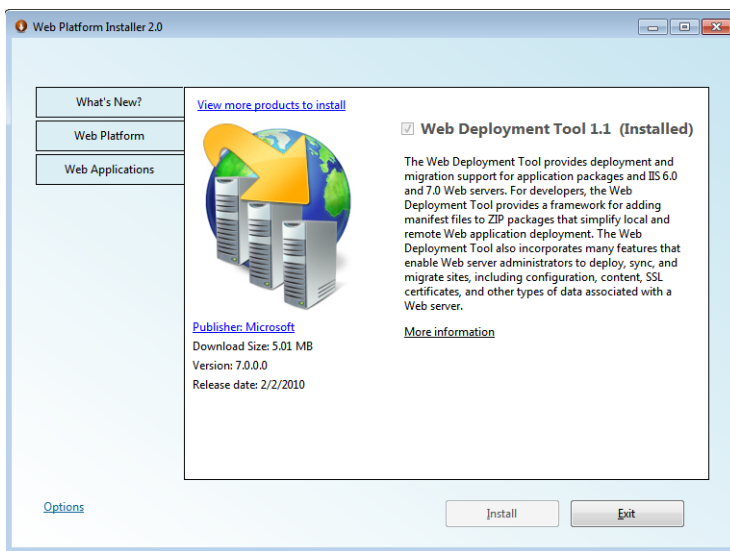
Web Platform Installer 2.0

What's New?

Web Platform

Web Applications

View more products to install

Web Deployment Tool 1.1 (Installed)

The Web Deployment Tool provides deployment and migration support for application packages and IIS 6.0 and 7.0 Web servers. For developers, the Web Deployment Tool provides a framework for adding manifest files to ZIP packages that simplify local and remote Web application deployment. The Web Deployment Tool also incorporates many features that enable Web server administrators to deploy, sync, and migrate sites, including configuration, content, SSL certificates, and other types of data associated with a Web server.

More information

Publisher: Microsoft
Download Size: 5.01 MB
Version: 7.0.0.0
Release date: 2/2/2010

Options

Install

Exit